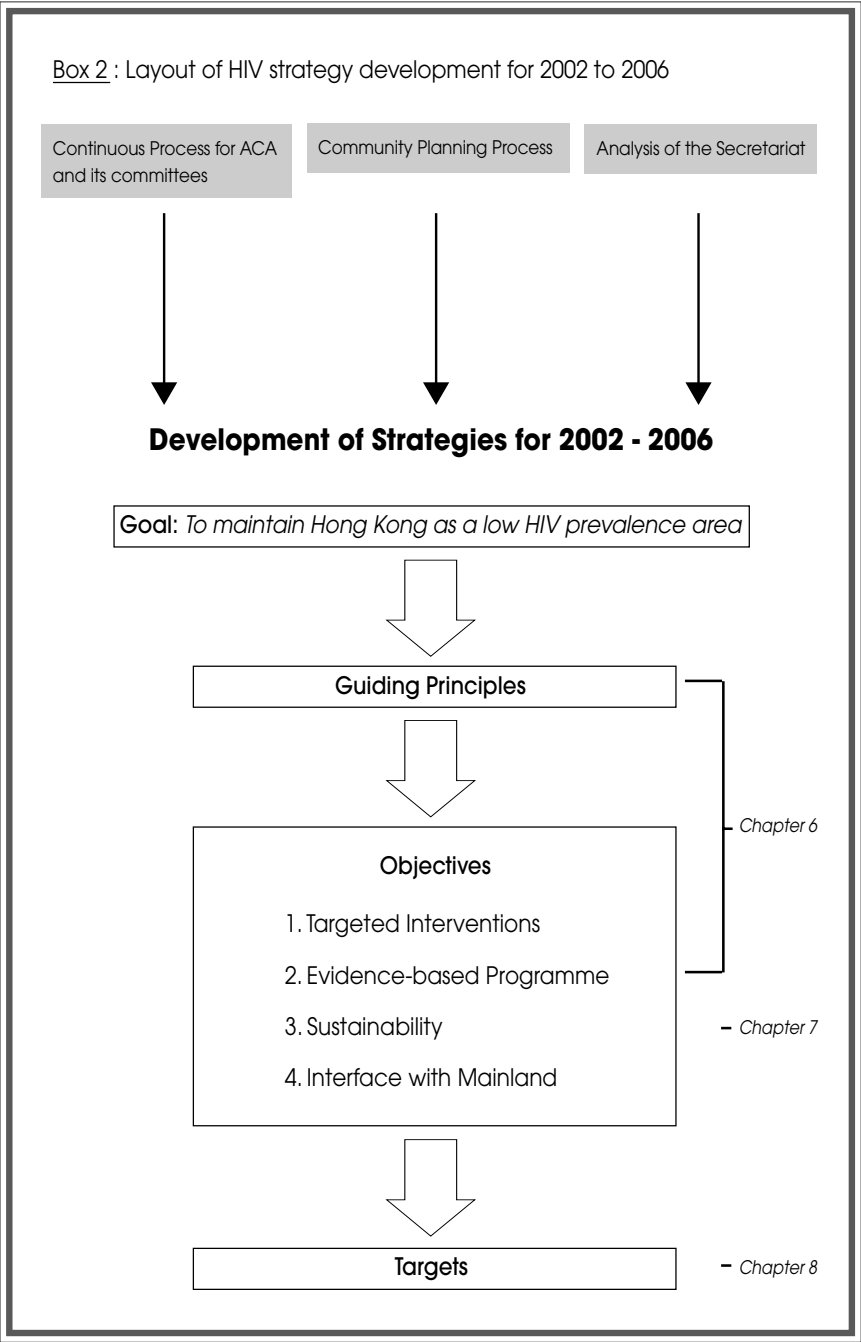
Box 2 : Layout of HIV strategy development for 2002 to 2006

Continuous Process for ACA and its committees

Community Planning Process

Analysis of the Secretariat

**Development of Strategies for 2002 - 2006**

Goal: *To maintain Hong Kong as a low HIV prevalence area*

Guiding Principles

Objectives

1. Targeted Interventions

2. Evidence-based Programme

3. Sustainability

4. Interface with Mainland

Chapter 6

Chapter 7

Targets

Chapter 8